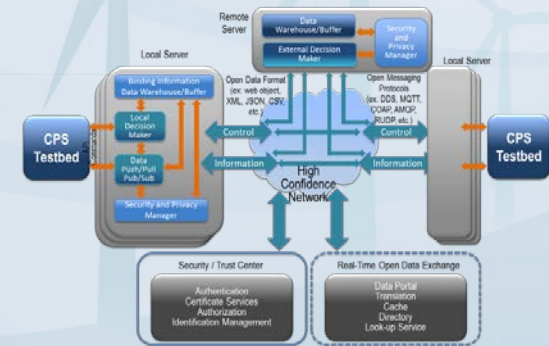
Remote Server

Data Warehouse/Buffer

External Decision Maker

Security and Privacy Manager

Local Server

Binding Information Data Warehouse/Buffer

Local Decision Maker

Data Push/Pull Pub/Sub

Security and Privacy Manager

Open Data Format (ex: web object, XML, JSON, CSV, etc.)

Open Messaging Protocols (ex: DDS, MQTT, COAP, AMQP, RUDP, etc.)

Local Server

CPS Testbed

Control

Information

High Confidence Network

Control

Information

CPS Testbed

Security / Trust Center

Authentication
Certificate Services
Authorization
Identification Management

Real-Time Open Data Exchange

Data Portal
Translation
Cache
Directory
Look-up Service